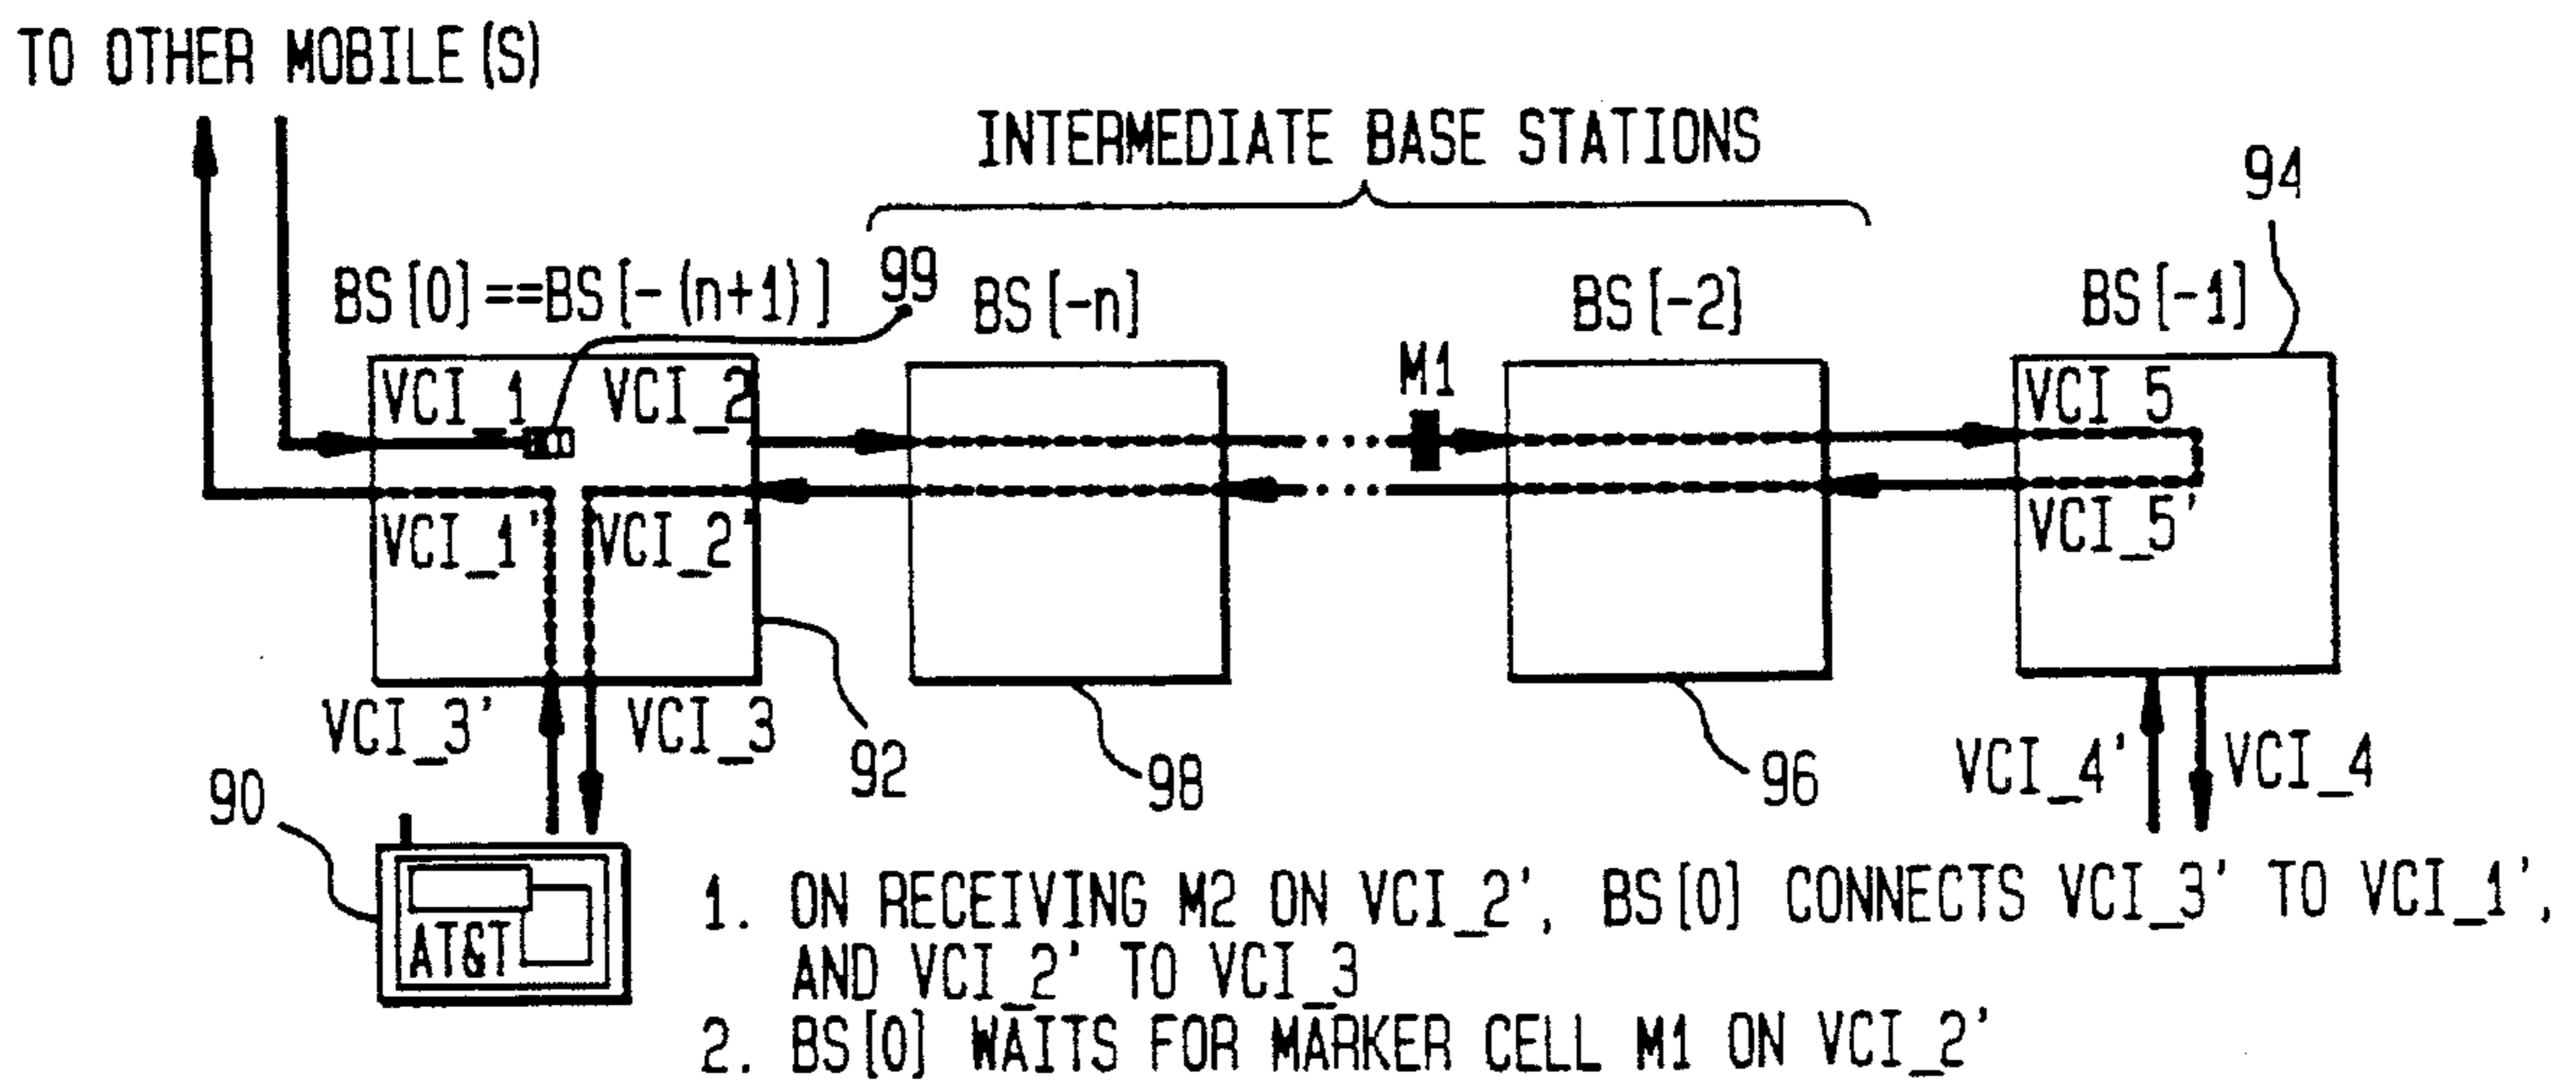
TO OTHER MOBILE(S)

INTERMEDIATE BASE STATIONS

94

BS[0]==BS[-(n+1)]

99

BS[-n]

BS[-2]

BS[-1]

VCI_1

VCI_2

M1

VCI_5

VCI_1'

VCI_2'

VCI_5'

VCI_3'

VCI_3

92

98

96

VCI_4'

VCI_4

90

AT&T

1. ON RECEIVING M2 ON VCI_2', BS[0] CONNECTS VCI_3' TO VCI_1', AND VCI_2' TO VCI_3
2. BS[0] WAITS FOR MARKER CELL M1 ON VCI_2'